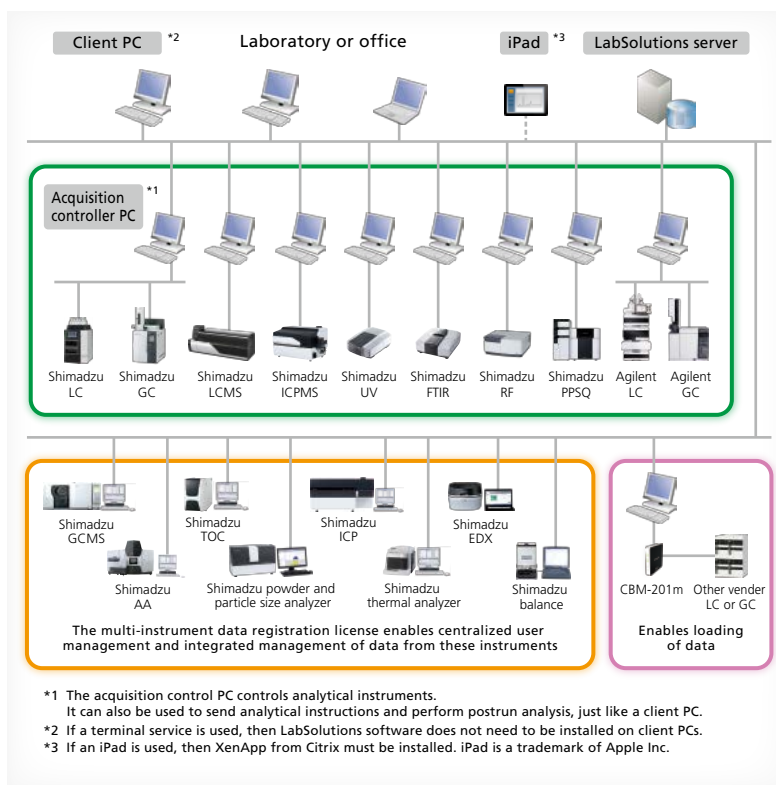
Client PC *2

Laboratory or office

iPad *3

LabSolutions server

Acquisition controller PC *1

Shimadzu LC

Shimadzu GC

Shimadzu LCMS

Shimadzu ICPMS

Shimadzu UV

Shimadzu FTIR

Shimadzu RF

Shimadzu PPSQ

Agilent LC

Agilent GC

Shimadzu GCMS

Shimadzu TOC

Shimadzu ICP

Shimadzu EDX

Shimadzu AA

Shimadzu powder and particle size analyzer

Shimadzu thermal analyzer

Shimadzu balance

The multi-instrument data registration license enables centralized user management and integrated management of data from these instruments

CBM-201m

Other vender LC or GC

Enables loading of data

*1 The acquisition control PC controls analytical instruments. It can also be used to send analytical instructions and perform postrun analysis, just like a client PC.
*2 If a terminal service is used, then LabSolutions software does not need to be installed on client PCs.
*3 If an iPad is used, then XenApp from Citrix must be installed. iPad is a trademark of Apple Inc.